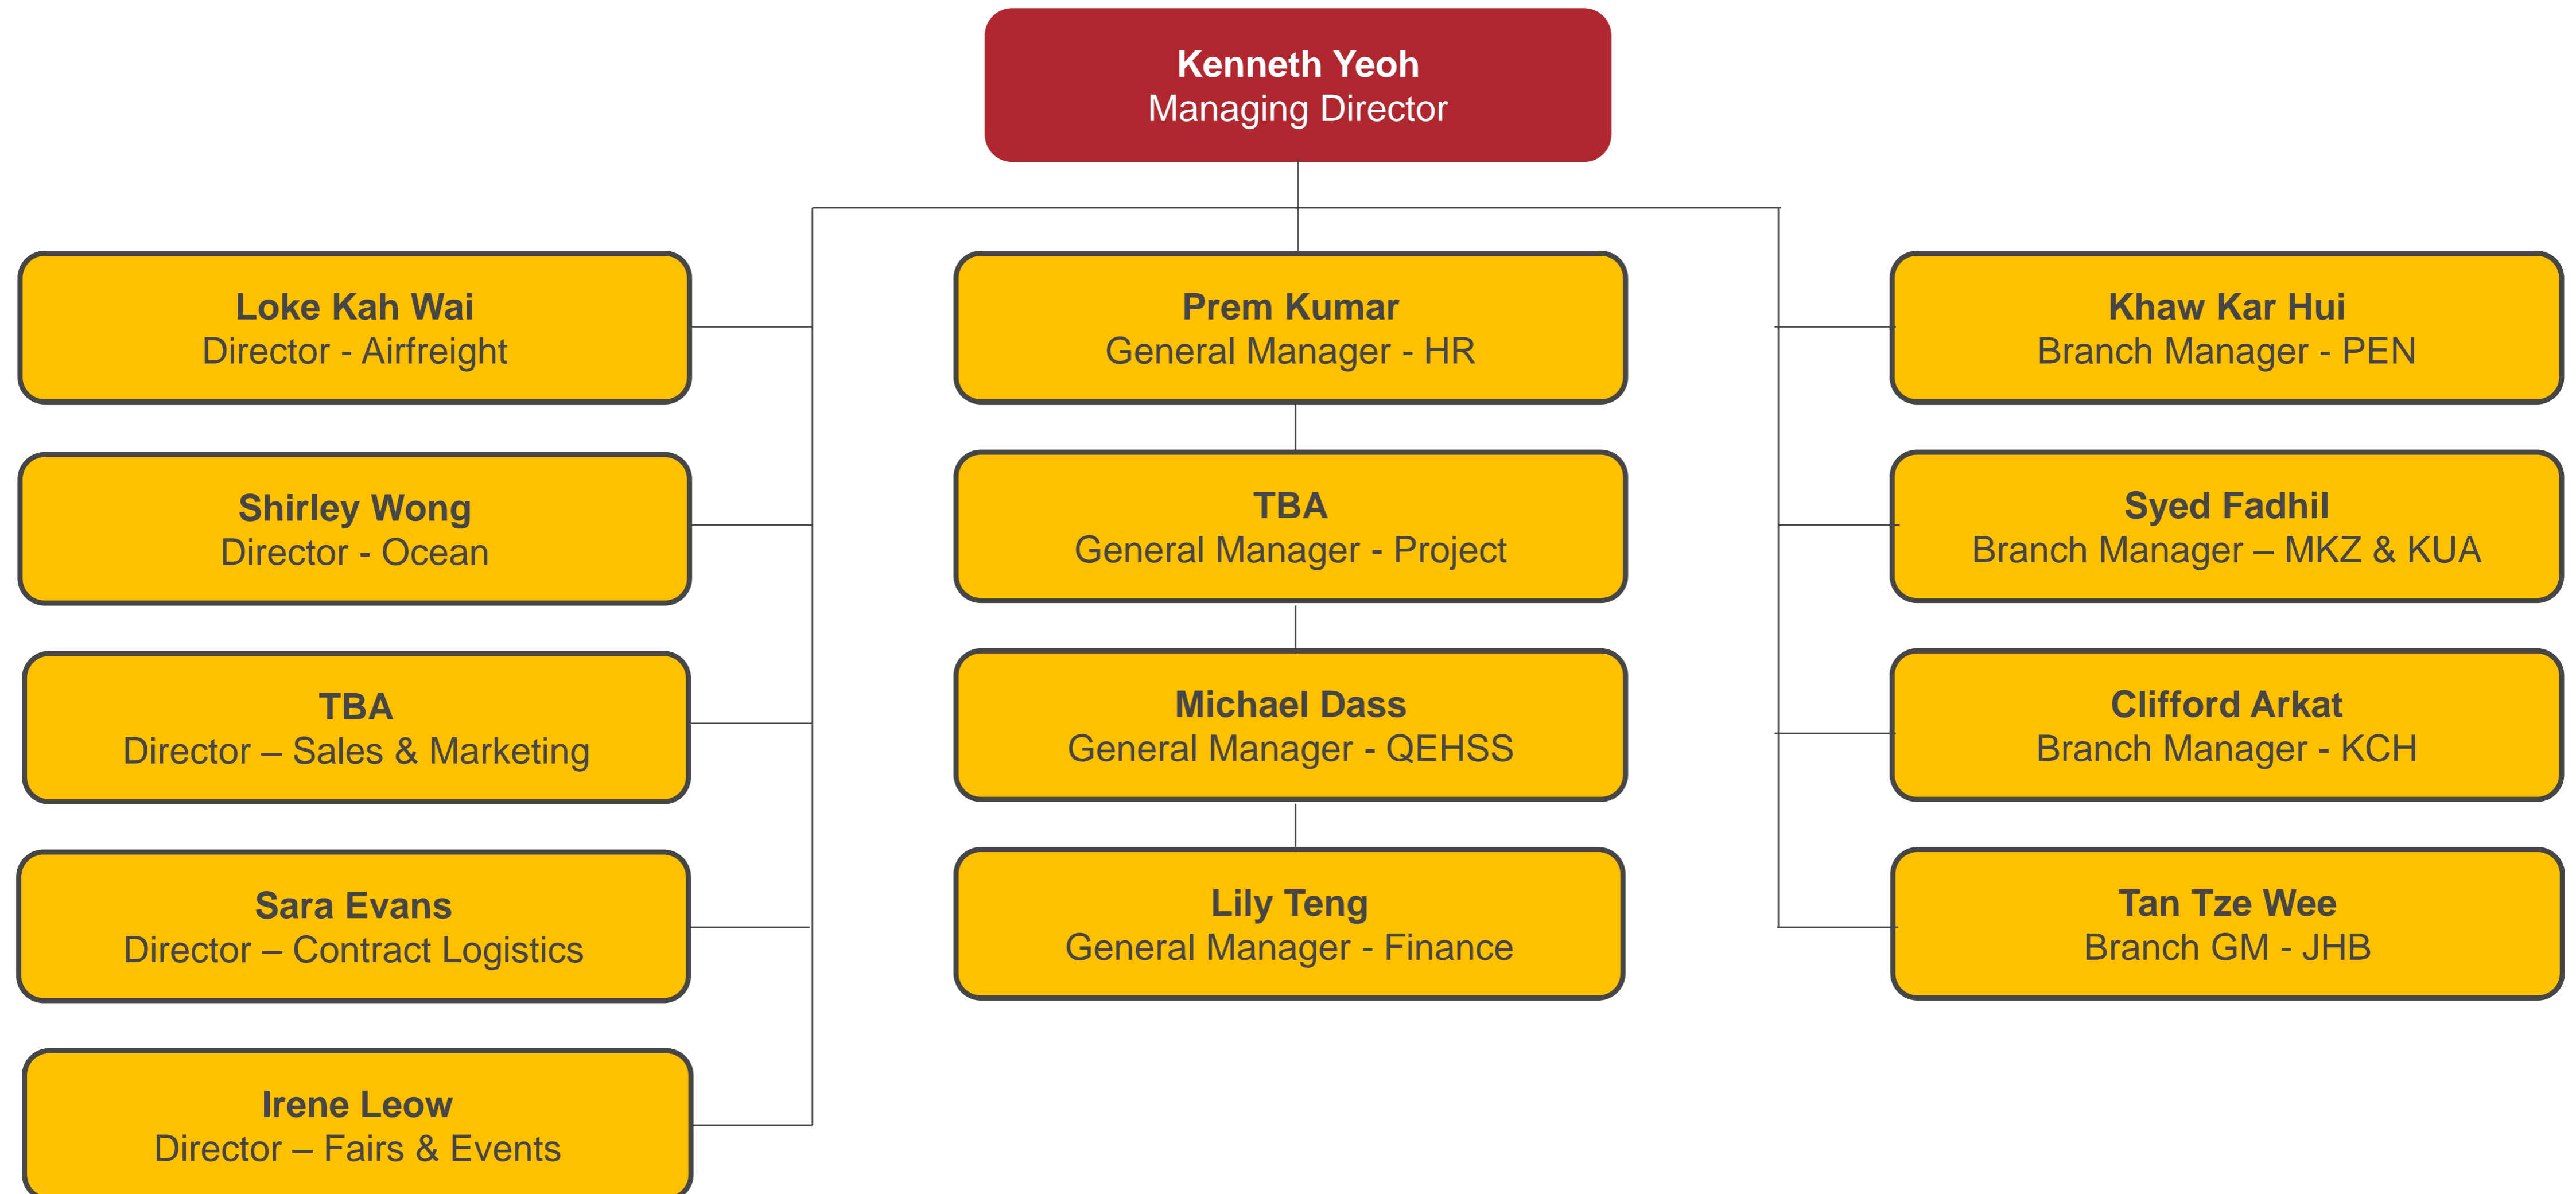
Kenneth Yeoh
Managing Director

Loke Kah Wai
Director - Airfreight

Shirley Wong
Director - Ocean

TBA
Director – Sales & Marketing

Sara Evans
Director – Contract Logistics

Irene Leow
Director – Fairs & Events

Prem Kumar
General Manager - HR

TBA
General Manager - Project

Michael Dass
General Manager - QEHSS

Lily Teng
General Manager - Finance

Khaw Kar Hui
Branch Manager - PEN

Syed Fadhil
Branch Manager – MKZ & KUA

Clifford Arkat
Branch Manager - KCH

Tan Tze Wee
Branch GM - JHB